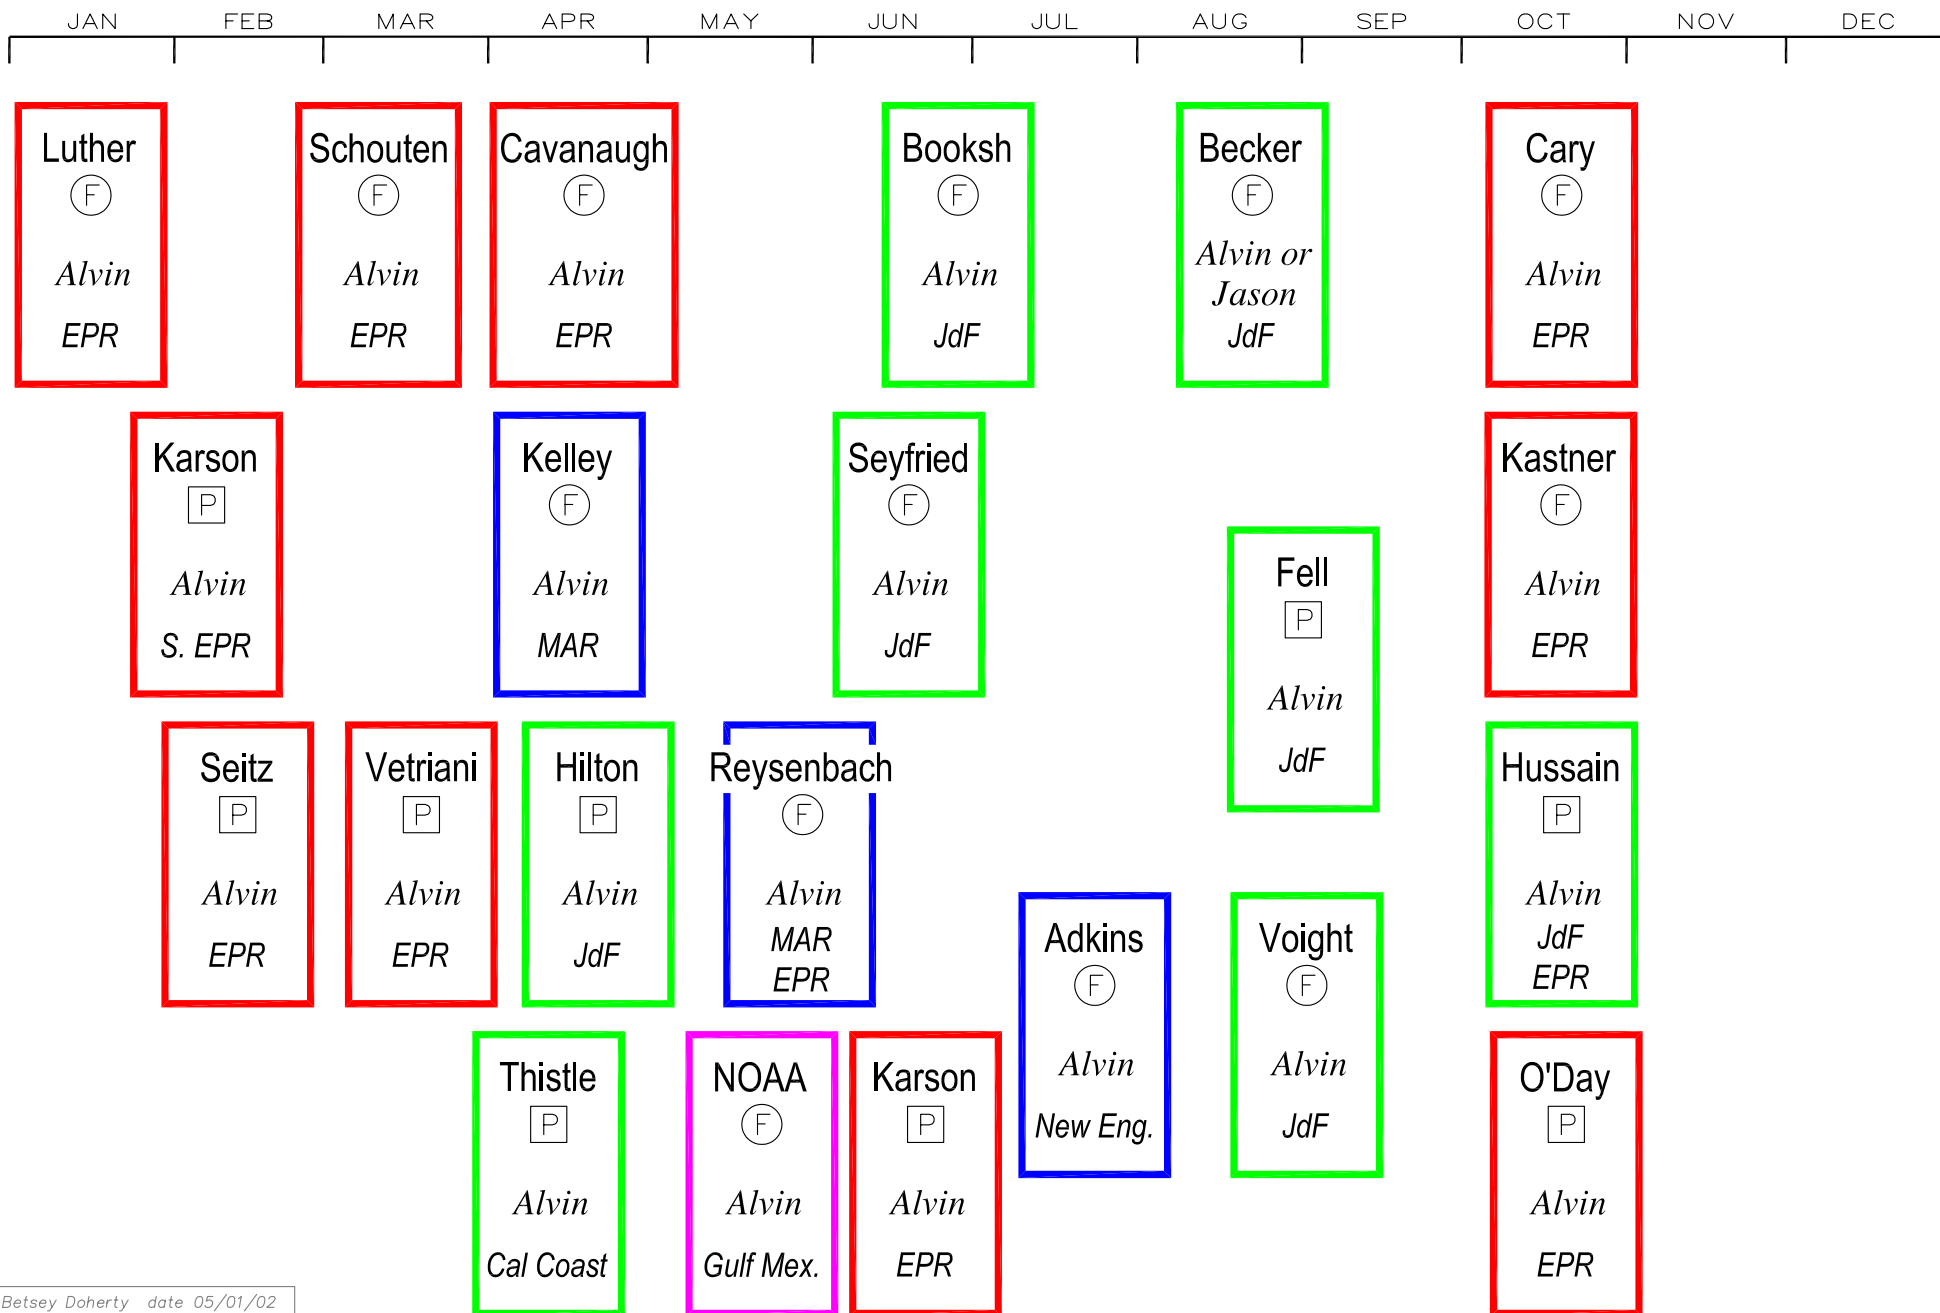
JAN FEB MAR APR MAY JUN JUL AUG SEP OCT NOV DEC

Luther
F
Alvin
EPR

Schouten
F
Alvin
EPR

Cavanaugh
F
Alvin
EPR

Booksh
F
Alvin
JdF

Becker
F
Alvin or Jason
JdF

Cary
F
Alvin
EPR

Karson
P
Alvin
S. EPR

Kelley
F
Alvin
MAR

Seyfried
F
Alvin
JdF

Kastner
F
Alvin
EPR

Fell
P
Alvin
JdF

Seitz
P
Alvin
EPR

Vetriani
P
Alvin
EPR

Hilton
P
Alvin
JdF

Reysenbach
F
Alvin
MAR
EPR

Hussain
P
Alvin
JdF
EPR

Adkins
F
Alvin
New Eng.

Voight
F
Alvin
JdF

Thistle
P
Alvin
Cal Coast

NOAA
F
Alvin
Gulf Mex.

Karson
P
Alvin
EPR

O'Day
P
Alvin
EPR

Betsey Doherty date 05/01/02